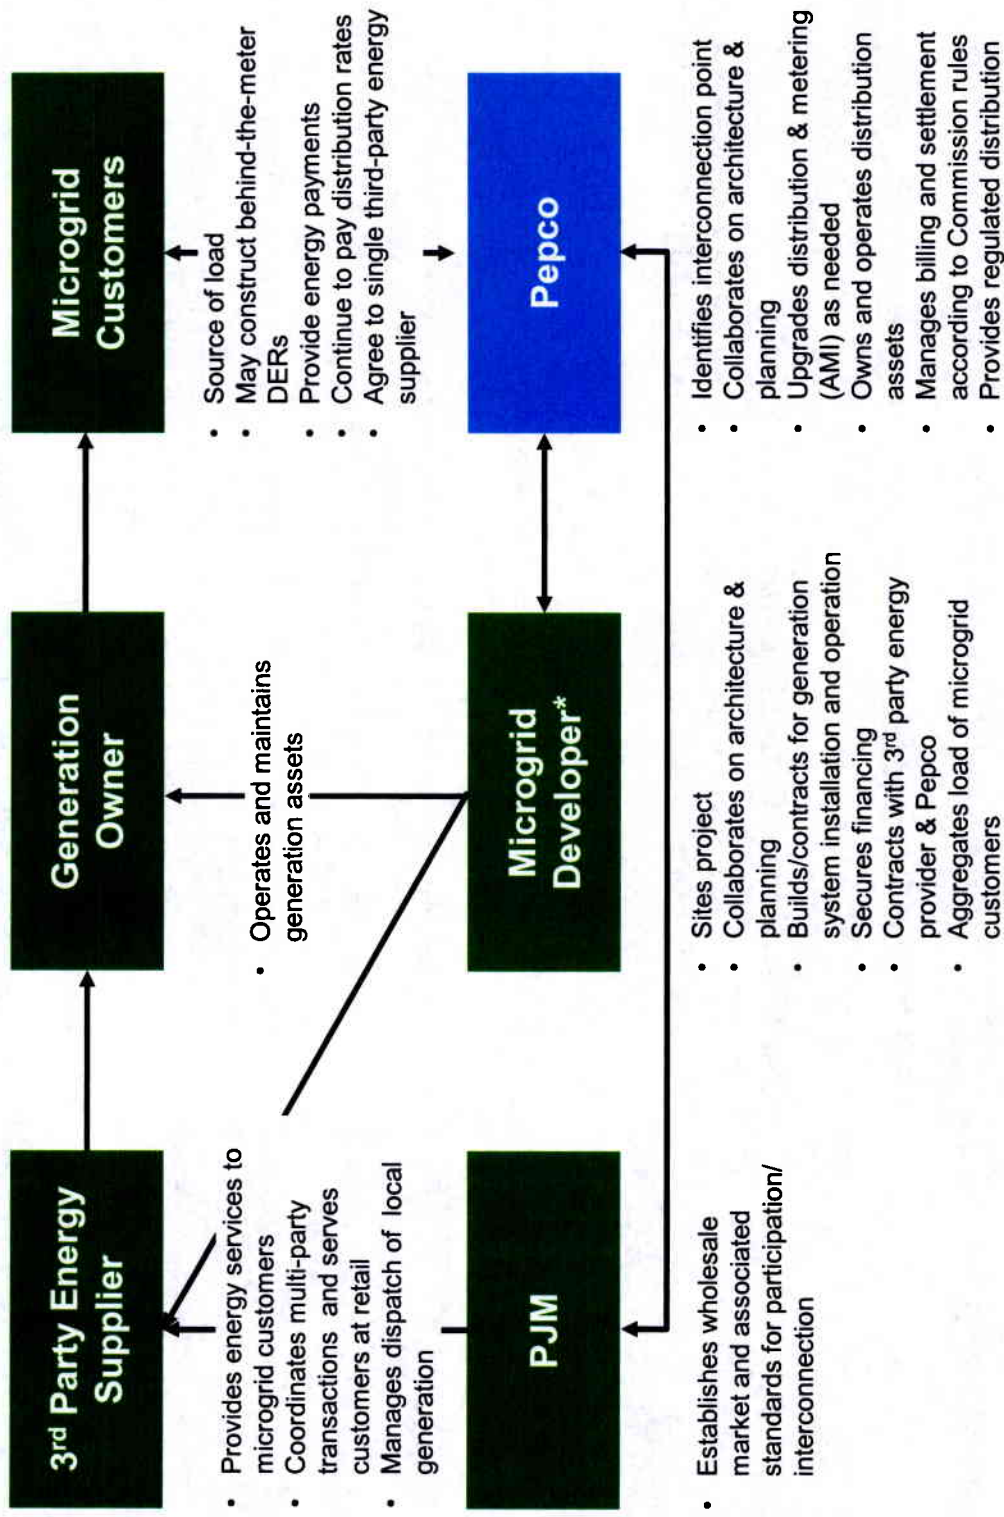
3rd Party Energy Supplier

Generation Owner

Microgrid Customers

• Provides energy services to microgrid customers
• Coordinates multi-party transactions and serves customers at retail
• Manages dispatch of local generation

• Operates and maintains generation assets

• Source of load
• May construct behind-the-meter DERs
• Provide energy payments
• Continue to pay distribution rates
• Agree to single third-party energy supplier

PJM

Microgrid Developer*

Pepco

• Establishes wholesale market and associated standards for participation/ interconnection

• Sites project
• Collaborates on architecture & planning
• Builds/contracts for generation system installation and operation
• Secures financing
• Contracts with 3rd party energy provider & Pepco
• Aggregates load of microgrid customers

• Identifies interconnection point
• Collaborates on architecture & planning
• Upgrades distribution & metering (AMI) as needed
• Owns and operates distribution assets
• Manages billing and settlement according to Commission rules
• Provides regulated distribution